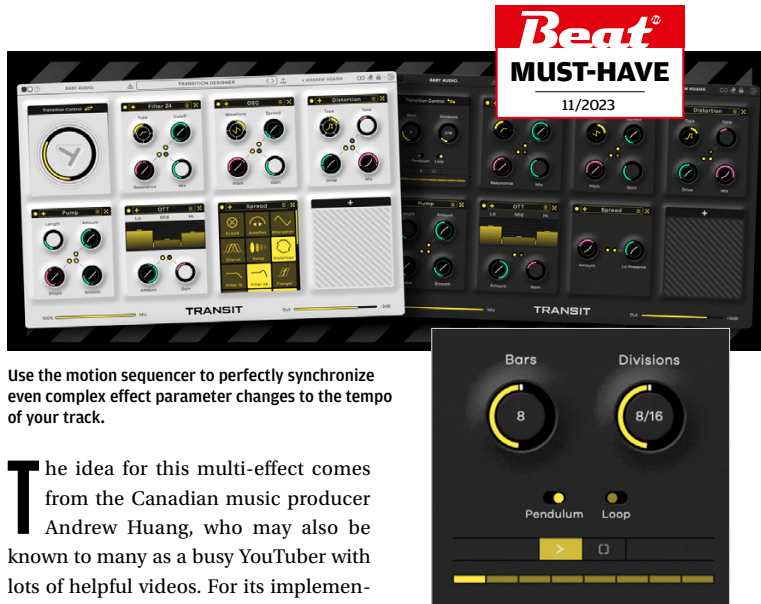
Beat
MUST-HAVE
11/2023

BABY AUDIO
TRANSITION DESIGNER
X ANDREW HUANG
Transition Control
Filter 24
Type
Cutoff
Resonance
Mix
OSC
Waveform
Spread
Pitch
Gain
Distortion
Type
Tone
Drive
Mix
Pump
Length
Amount
Shape
Smooth
OTT
Lo
Mid
Hi
Amount
Gain
Spread
CLEAR
AutoPan
Wonkaliser
Chorus
Delay
Distortion
Filter 12
Filter 24
Flanger
TRANSIT
Mix
Out
Amount
Lo Preserve

Bars
8
Divisions
8/16
Pendulum
Loop

Use the motion sequencer to perfectly synchronize even complex effect parameter changes to the tempo of your track.

The idea for this multi-effect comes from the Canadian music producer Andrew Huang, who may also be known to many as a busy YouTuber with lots of helpful videos. For its implemen-